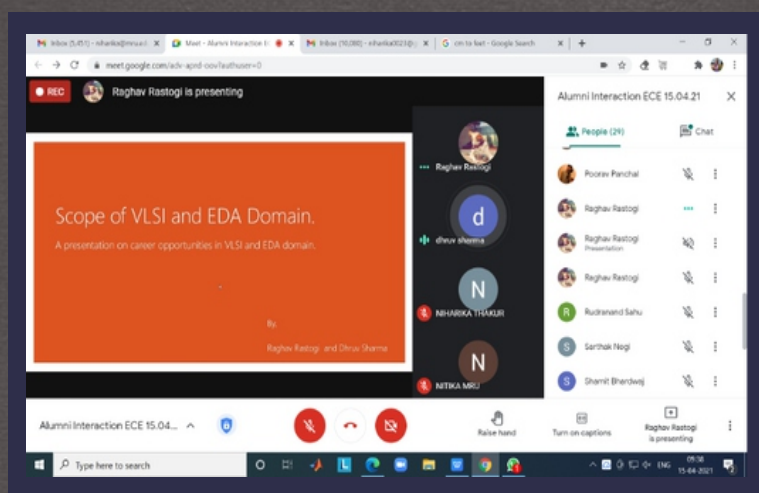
Inbox (5,451) - niharika@mru.edu.in | Meet - Alumni Interaction E | Inbox (10,080) - niharika3023@ | cm to feet - Google Search

meet.google.com/adv-apnd-oov?authuser=0

REC Raghav Rastogi is presenting

Scope of VLSI and EDA Domain.

A presentation on career opportunities in VLSI and EDA domain.

By,

Raghav Rastogi and Dhruv Sharma

Raghav Rastogi

d

dhruv sharma

N

NIHARIKA THAKUR

N

NITIKA MRU

Alumni Interaction ECE 15.04.21

People (29)

Chat

Poorav Panchal

Raghav Rastogi

Raghav Rastogi
Presentation

Raghav Rastogi

R

Rudranand Sahu

S

Sarthak Negi

S

Shamit Bhardwaj

Alumni Interaction ECE 15.04...

Raise hand

Turn on captions

Raghav Rastogi is presenting

Type here to search

ENG 09:38 15-04-2021